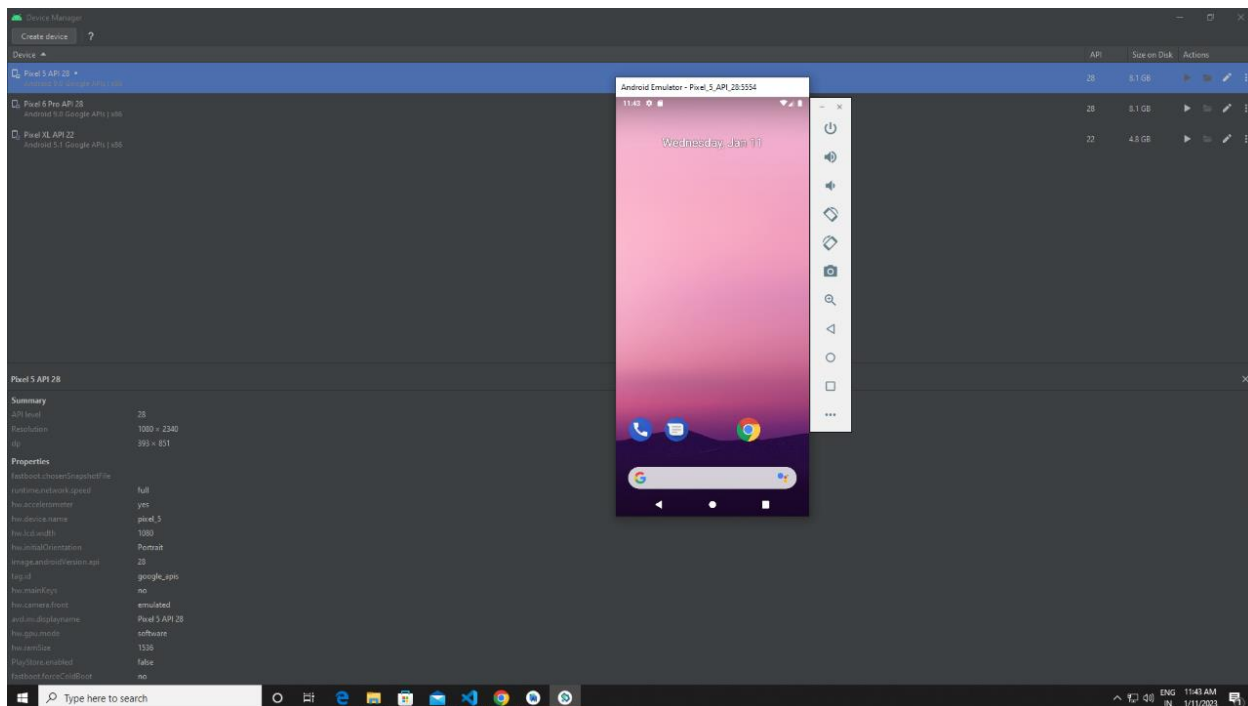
Device Manager

Create device ?

Device

API

Size on Disk

Actions

Pixel 5 API 28
Android 9.0 Google APIs | x86

28

8.1 GB

Pixel 6 Pro API 28
Android 9.0 Google APIs | x86

28

8.1 GB

Pixel XL API 22
Android 5.1 Google APIs | x86

22

4.8 GB

Android Emulator - Pixel_5_API_28:5554

11:43

Wednesday, Jan 11

Pixel 5 API 28

Summary

| | |
|---|---|
| API level | 28 |
| Resolution | 1080 × 2340 |
| dp | 393 × 851 |

Properties

| | |
|---|---|
| fastboot.chosenSnapshotFile | |
| runtime.network.speed | full |
| hw.accelerometer | yes |
| hw.device.name | pixel_5 |
| hw.lcd.width | 1080 |
| hw.initialOrientation | Portrait |
| image.androidVersion.api | 28 |
| tag.id | google_apis |
| hw.mainKeys | no |
| hw.camera.front | emulated |
| avd.ini.displayname | Pixel 5 API 28 |
| hw.gpu.mode | software |
| hw.ramSize | 1536 |
| PlayStore.enabled | false |
| fastboot.forceColdBoot | no |

Type here to search

ENG IN 11:43 AM 1/11/2023